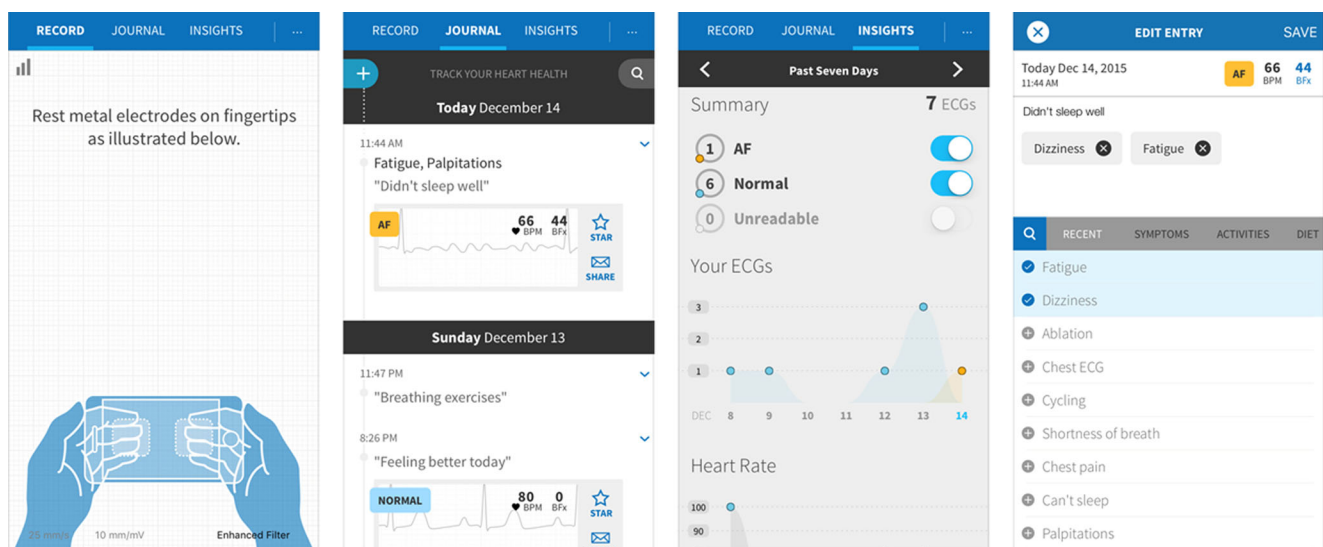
RECORD JOURNAL INSIGHTS ...

Rest metal electrodes on fingertips as illustrated below.

25 mm/s 10 mm/mV Enhanced Filter

RECORD JOURNAL INSIGHTS ...

TRACK YOUR HEART HEALTH

Today December 14

11:44 AM
Fatigue, Palpitations
"Didn't sleep well"

AF 66 BPM 44 BFx
STAR
SHARE

Sunday December 13

11:47 PM
"Breathing exercises"

8:26 PM
"Feeling better today"

NORMAL 80 BPM 0 BFx
STAR

RECORD JOURNAL INSIGHTS ...

Past Seven Days

Summary 7 ECGs

1 AF
6 Normal
0 Unreadable

Your ECGs

3
2
1
DEC 8 9 10 11 12 13 14

Heart Rate

100
90

EDIT ENTRY SAVE

Today Dec 14, 2015
11:44 AM
AF 66 BPM 44 BFx

Didn't sleep well

Dizziness
Fatigue

RECENT SYMPTOMS ACTIVITIES DIET

Fatigue
Dizziness
Ablation
Chest ECG
Cycling
Shortness of breath
Chest pain
Can't sleep
Palpitations